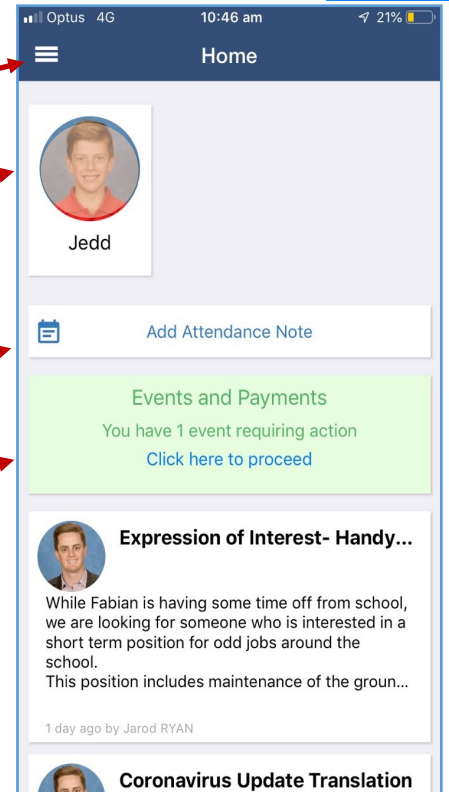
Optus 4G 10:46 am 21%

Home

Jedd

Add Attendance Note

Events and Payments

You have 1 event requiring action

Click here to proceed

Expression of Interest- Handy...

While Fabian is having some time off from school, we are looking for someone who is interested in a short term position for odd jobs around the school.
This position includes maintenance of the groun...

1 day ago by Jarod RYAN

Coronavirus Update Translation